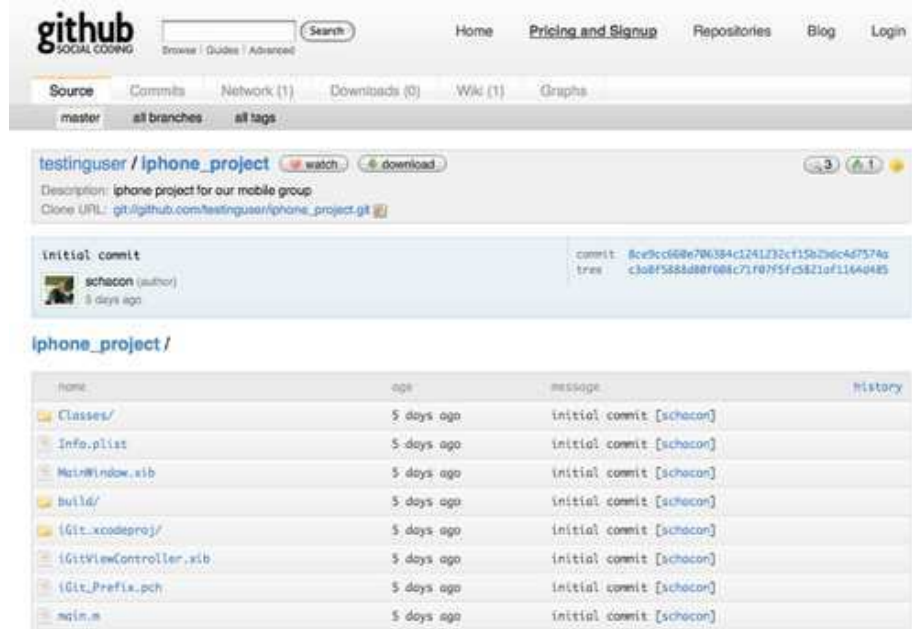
github
SOCIAL CODING

Search
Browse | Guides | Advanced

Home Pricing and Signup Repositories Blog Login

Source Commits Network (1) Downloads (0) Wiki (1) Graphs

master all branches all tags

testinguser / iphone_project watch download

3 1

Description: iphone project for our mobile group
Clone URL: git://github.com/testinguser/iphone_project.git

initial commit
schacon (author)
5 days ago

commit 8ce9cc668e706384c1241232cf15b2bdc4d7574a
tree c3a8f5888d80f086c71f07f5fc5821af116Ad485

iphone_project /

| name | age | message | history |
|---|---|---|---|
| Classes/ | 5 days ago | initial commit [schacon] | |
| Info.plist | 5 days ago | initial commit [schacon] | |
| MainWindow.xib | 5 days ago | initial commit [schacon] | |
| build/ | 5 days ago | initial commit [schacon] | |
| iGit.xcodeproj/ | 5 days ago | initial commit [schacon] | |
| iGitViewController.xib | 5 days ago | initial commit [schacon] | |
| iGit_Prefix.pch | 5 days ago | initial commit [schacon] | |
| main.m | 5 days ago | initial commit [schacon] | |